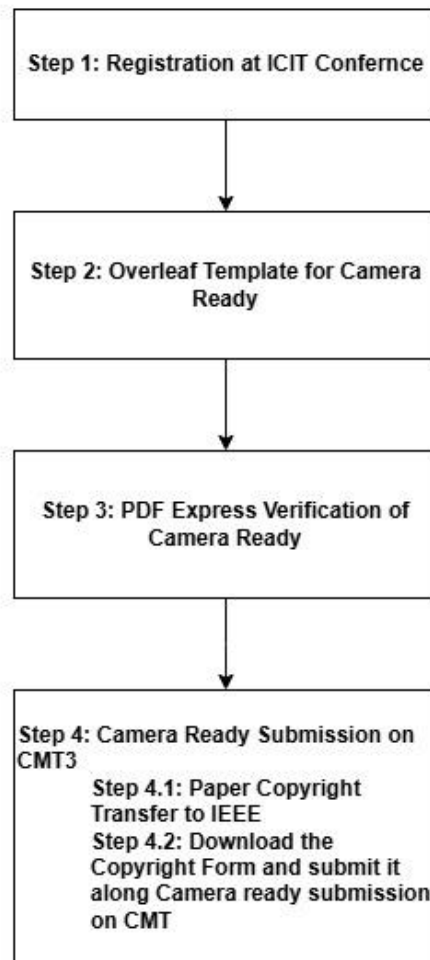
Step 1: Registration at ICIT Confernce

Step 2: Overleaf Template for Camera Ready

Step 3: PDF Express Verification of Camera Ready

Step 4: Camera Ready Submission on CMT3

Step 4.1: Paper Copyright Transfer to IEEE

Step 4.2: Download the Copyright Form and submit it along Camera ready submission on CMT